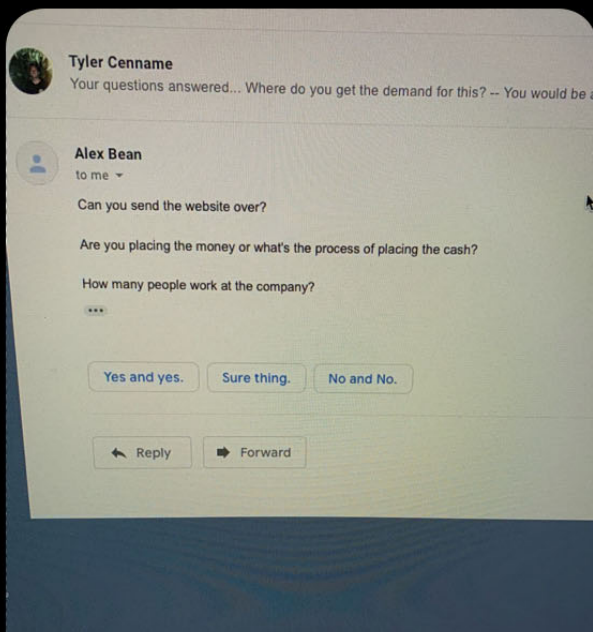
Tyler Cenname
Your questions answered... Where do you get the demand for this? -- You would be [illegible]

Alex Bean
to me

Can you send the website over?

Are you placing the money or what's the process of placing the cash?

How many people work at the company?

•••

Yes and yes.
Sure thing.
No and No.

Reply
Forward